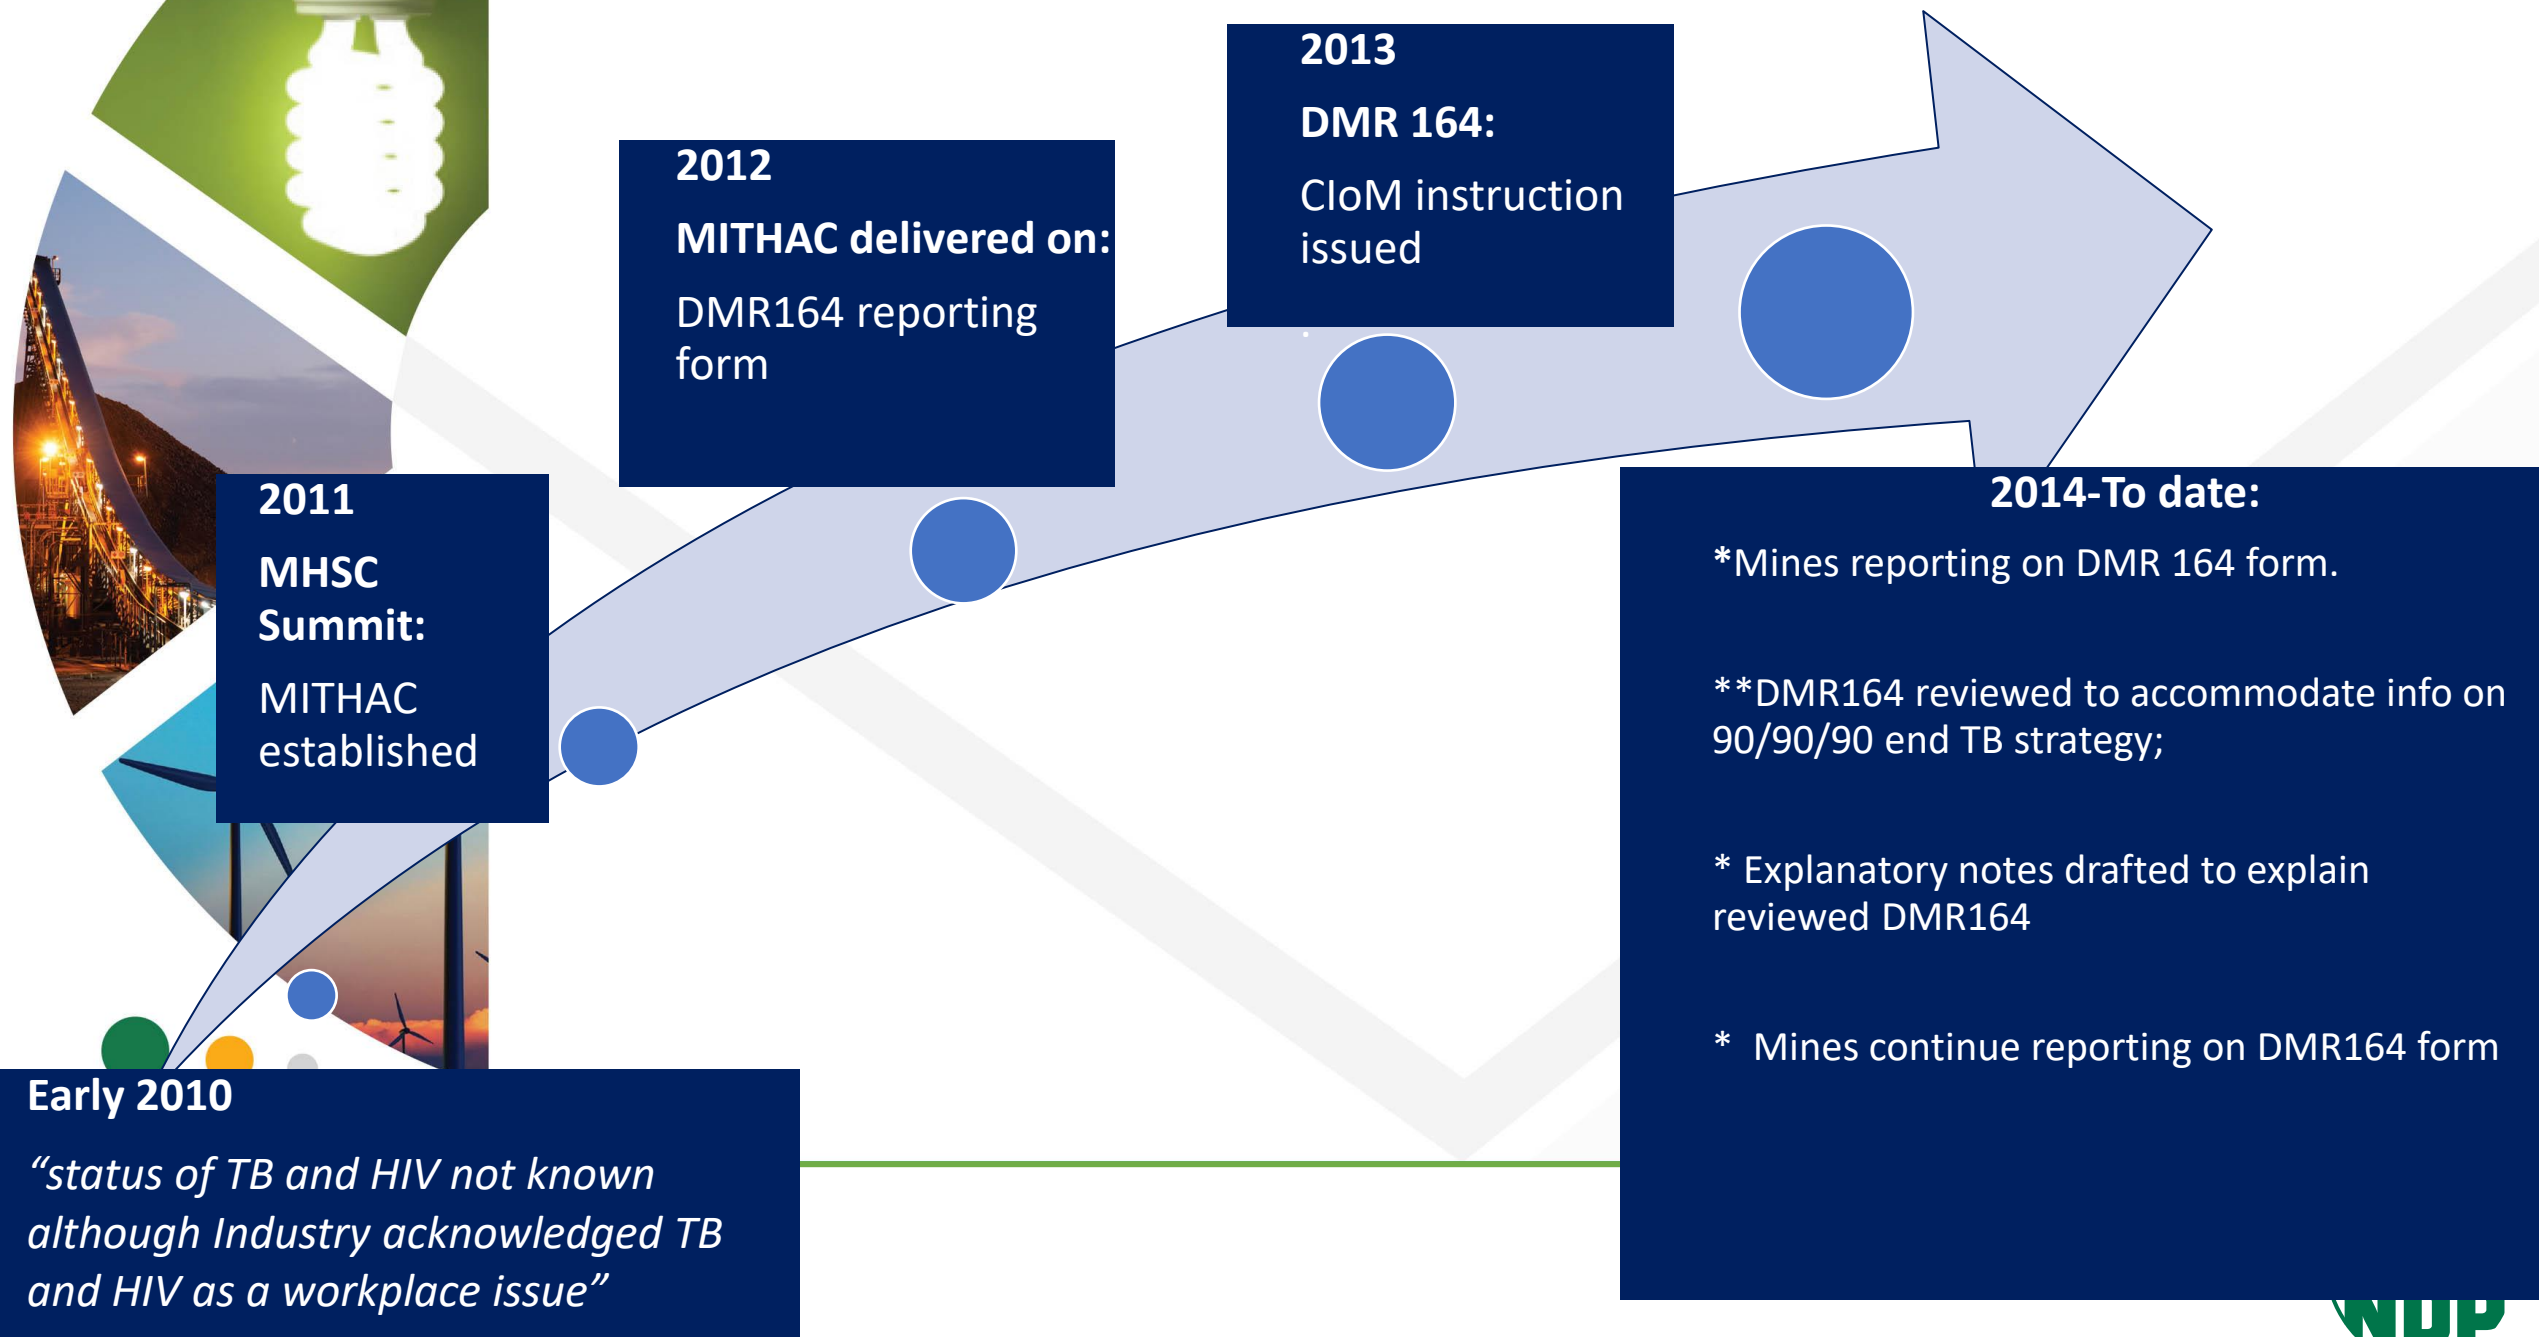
2012

MITHAC delivered on:

DMR164 reporting form

2013

DMR 164:

CIoM instruction issued

2011

MHSC Summit:

MITHAC established

2014-To date:

*Mines reporting on DMR 164 form.

**DMR164 reviewed to accommodate info on 90/90/90 end TB strategy;

* Explanatory notes drafted to explain reviewed DMR164

* Mines continue reporting on DMR164 form

Early 2010

*“status of TB and HIV not known although Industry acknowledged TB and HIV as a workplace issue”*

NDP